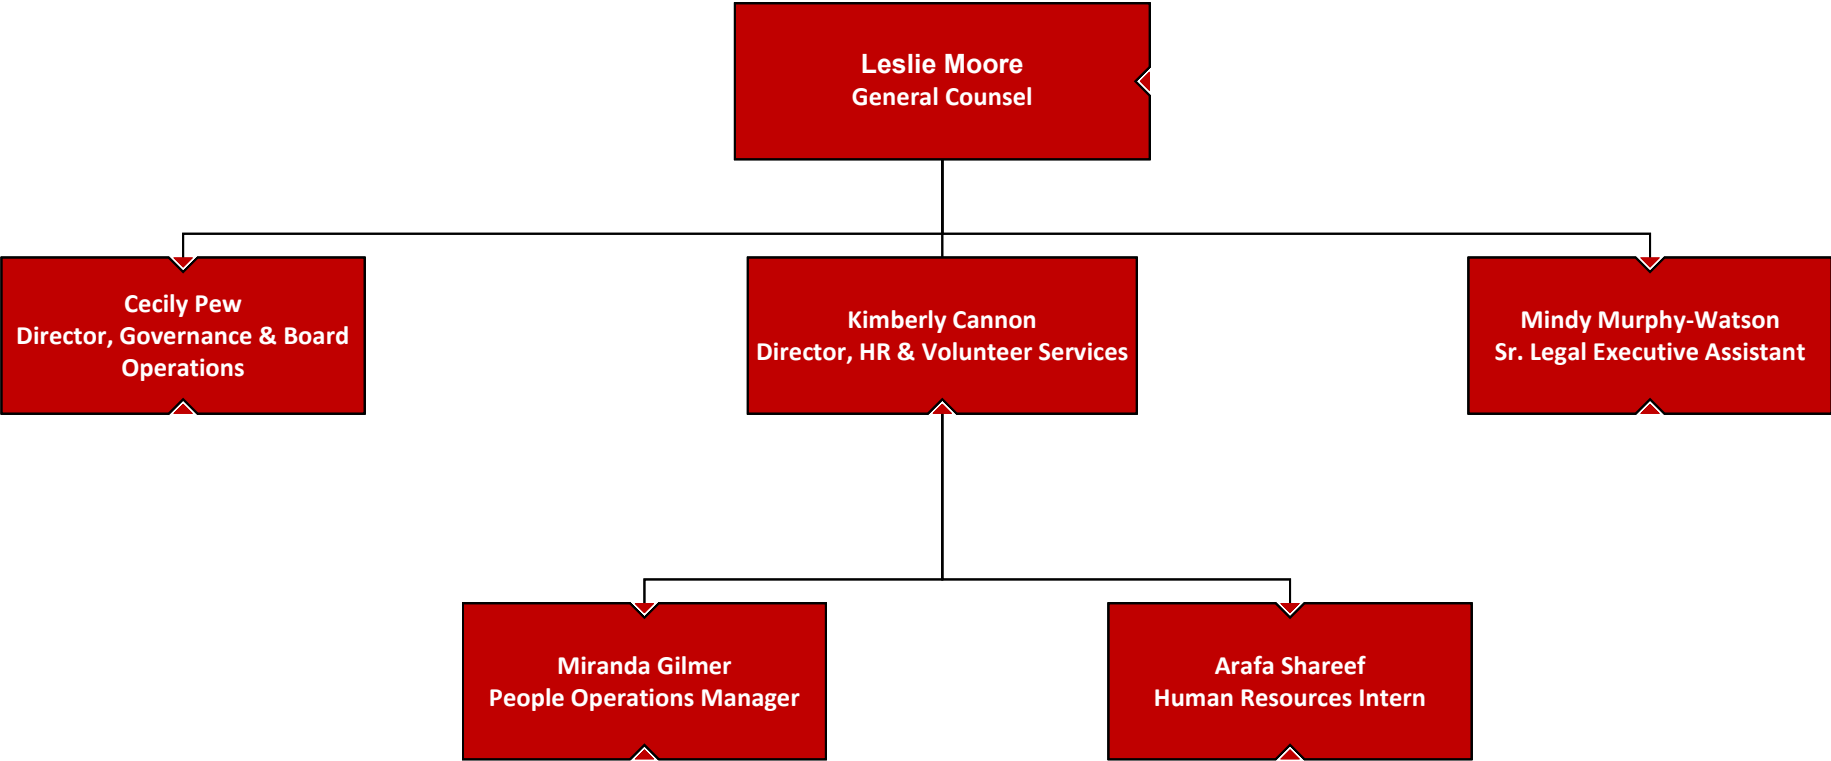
Leslie Moore
General Counsel

Cecily Pew
Director, Governance & Board Operations

Kimberly Cannon
Director, HR & Volunteer Services

Mindy Murphy-Watson
Sr. Legal Executive Assistant

Miranda Gilmer
People Operations Manager

Arafa Shareef
Human Resources Intern